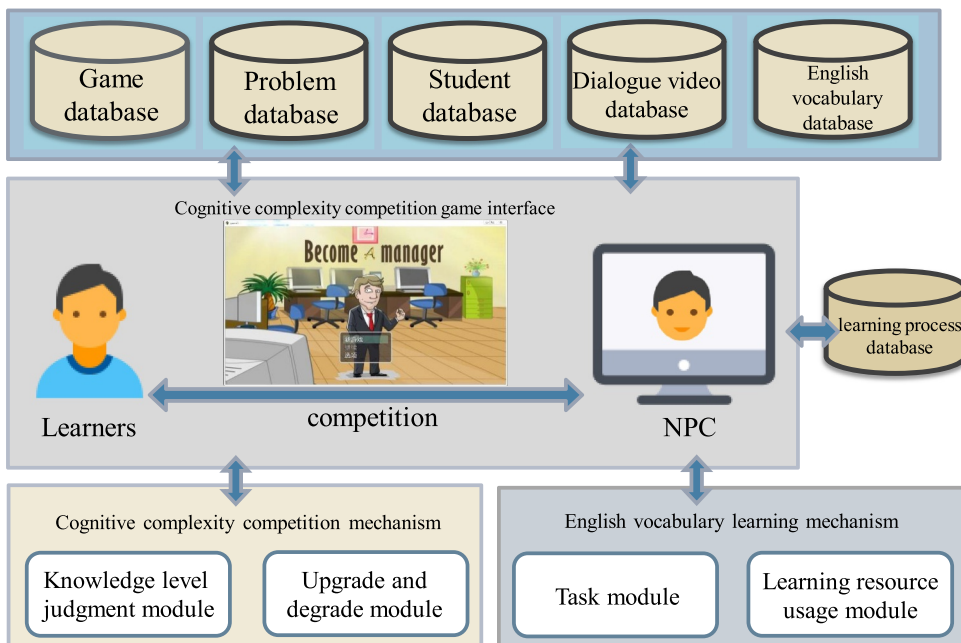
Game database

Problem database

Student database

Dialogue video database

English vocabulary database

Cognitive complexity competition game interface

Become A manager

Learners

competition

NPC

learning process database

Cognitive complexity competition mechanism

Knowledge level judgment module

Upgrade and degrade module

English vocabulary learning mechanism

Task module

Learning resource usage module